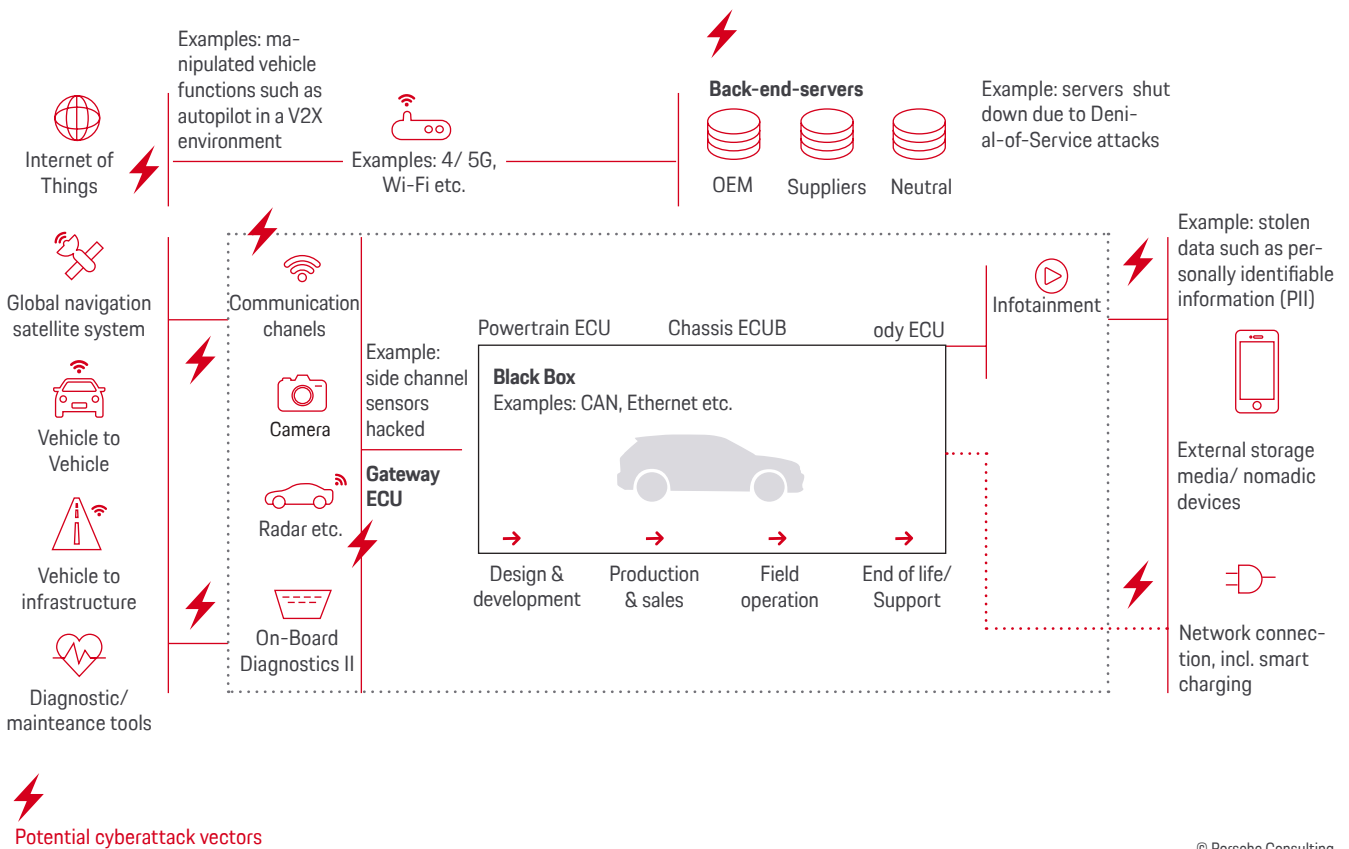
Examples: manipulated vehicle functions such as autopilot in a V2X environment

Internet of Things

Examples: 4/ 5G, Wi-Fi etc.

Back-end-servers

OEM

Suppliers

Neutral

Example: servers shut down due to Denial-of-Service attacks

Global navigation satellite system

Vehicle to Vehicle

Vehicle to infrastructure

Diagnostic/ mainteance tools

Communication chanels

Camera

Radar etc.

On-Board Diagnostics II

Example: side channel sensors hacked

Gateway ECU

Powertrain ECU

Chassis ECUB

ody ECU

Black Box
Examples: CAN, Ethernet etc.

Design & development

Production & sales

Field operation

End of life/ Support

Infotainment

Example: stolen data such as personally identifiable information (PII)

External storage media/ nomadic devices

Network connection, incl. smart charging

Potential cyberattack vectors

© Porsche Consulting